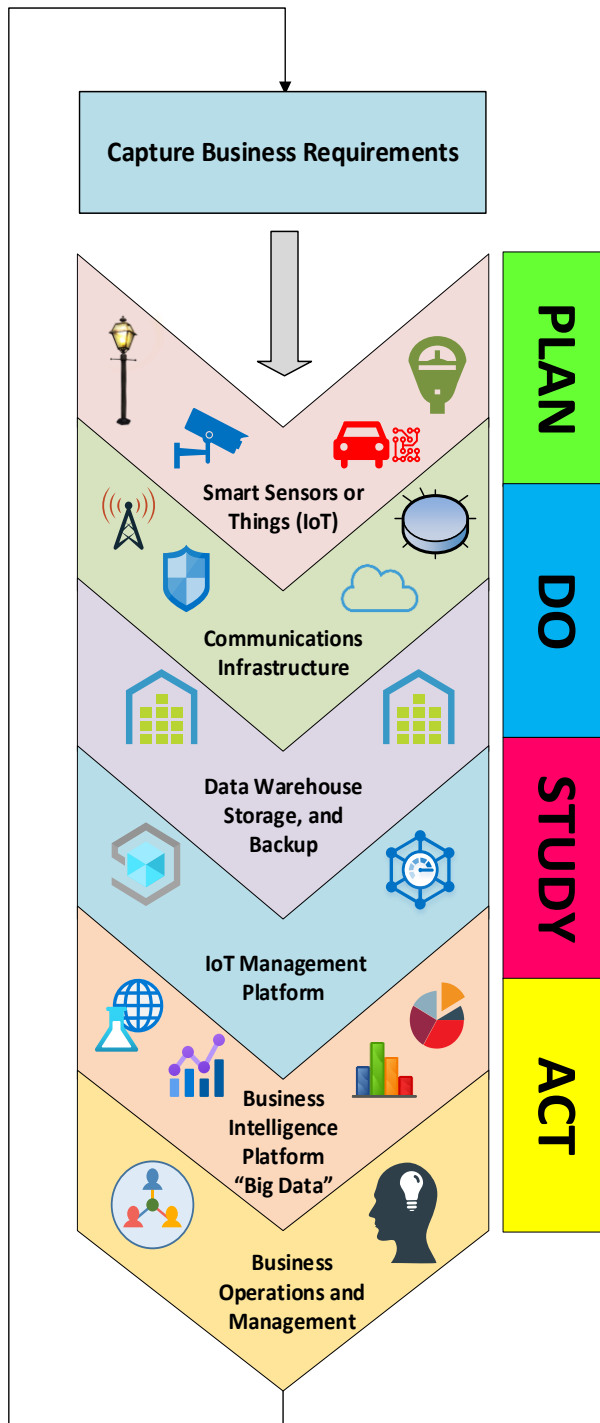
Capture Business Requirements

Smart Sensors or Things (IoT)

Communications Infrastructure

Data Warehouse Storage, and Backup

IoT Management Platform

Business Intelligence Platform "Big Data"

Business Operations and Management

PLAN

DO

STUDY

ACT